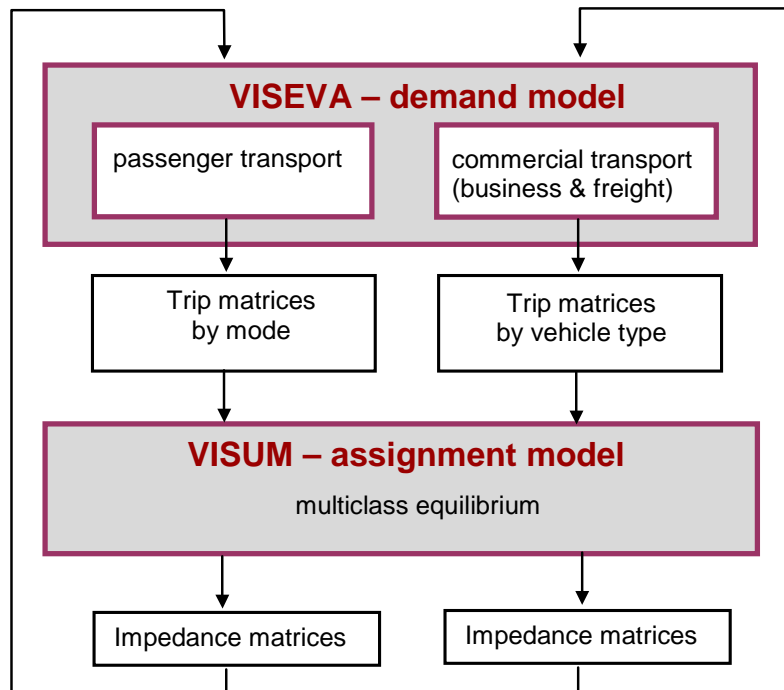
VISEVA – demand model

passenger transport

commercial transport (business & freight)

Trip matrices by mode

Trip matrices by vehicle type

VISUM – assignment model

multiclass equilibrium

Impedance matrices

Impedance matrices